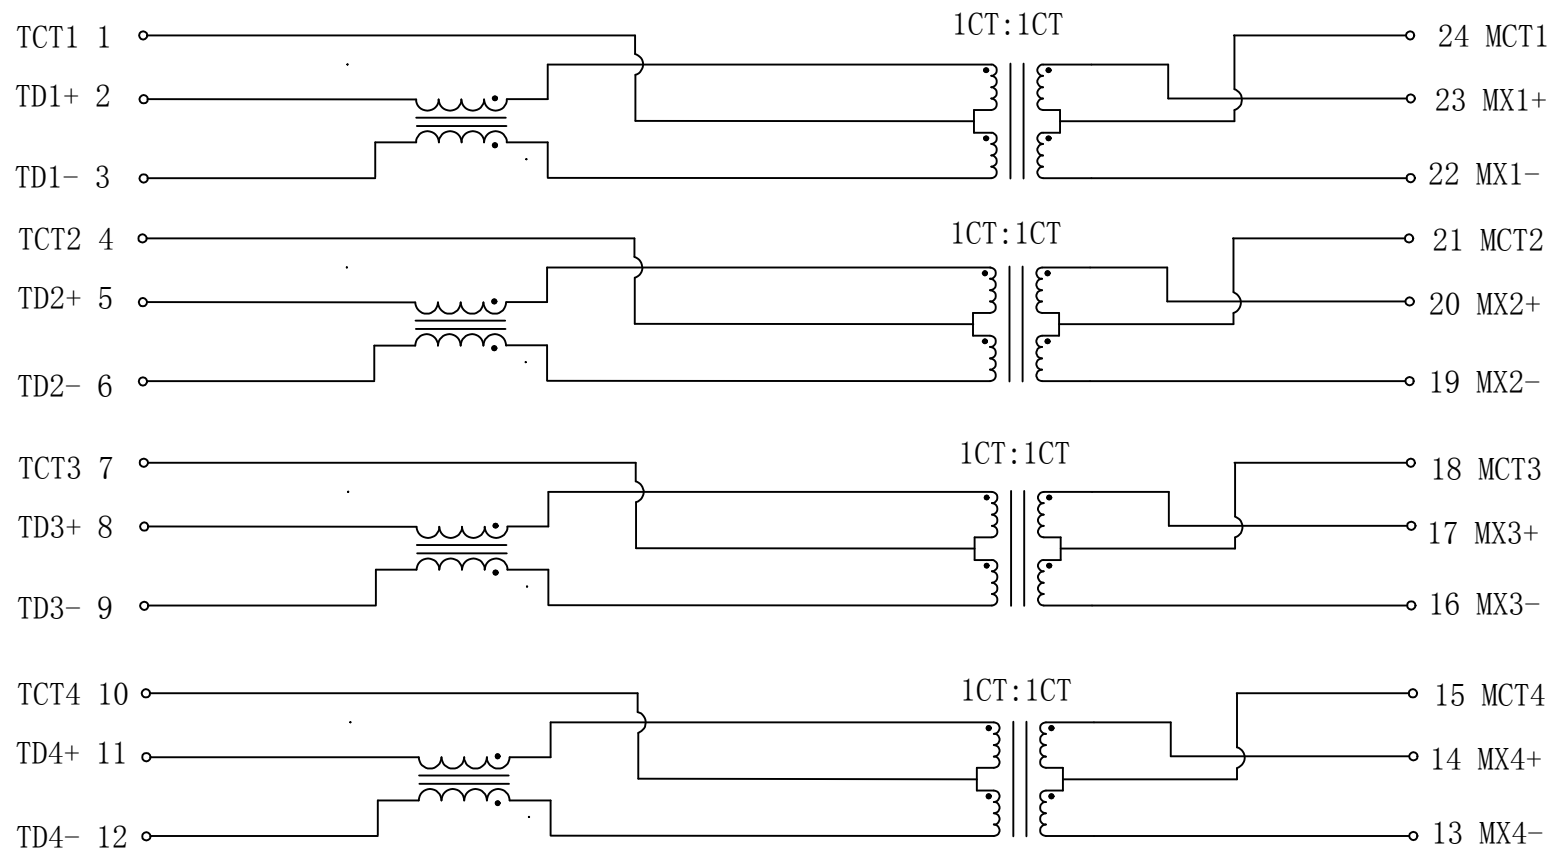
TCT1 1
TD1+ 2
TD1- 3
1CT:1CT
24 MCT1
23 MX1+
22 MX1-

TCT2 4
TD2+ 5
TD2- 6
1CT:1CT
21 MCT2
20 MX2+
19 MX2-

TCT3 7
TD3+ 8
TD3- 9
1CT:1CT
18 MCT3
17 MX3+
16 MX3-

TCT4 10
TD4+ 11
TD4- 12
1CT:1CT
15 MCT4
14 MX4+
13 MX4-